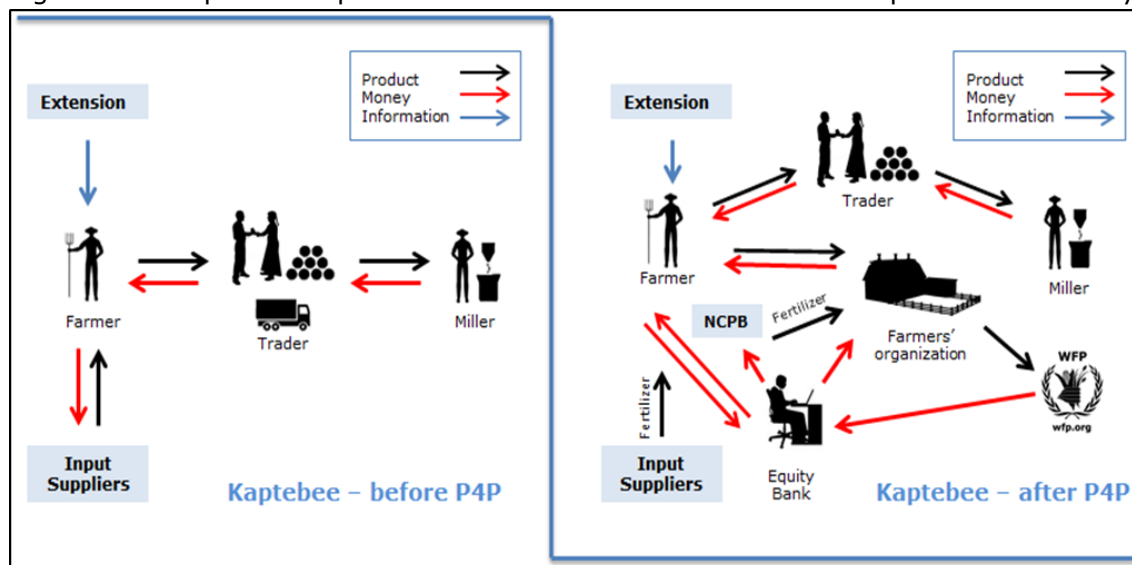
Product
Money
Information

Extension

Farmer

Trader

Miller

Input Suppliers

Kaptebee – before P4P

Product
Money
Information

Extension

Trader

Farmer

Miller

NCPB

Fertilizer

Farmers' organization

WFP

wfp.org

Fertilizer

Input Suppliers

Equity Bank

Kaptebee – after P4P